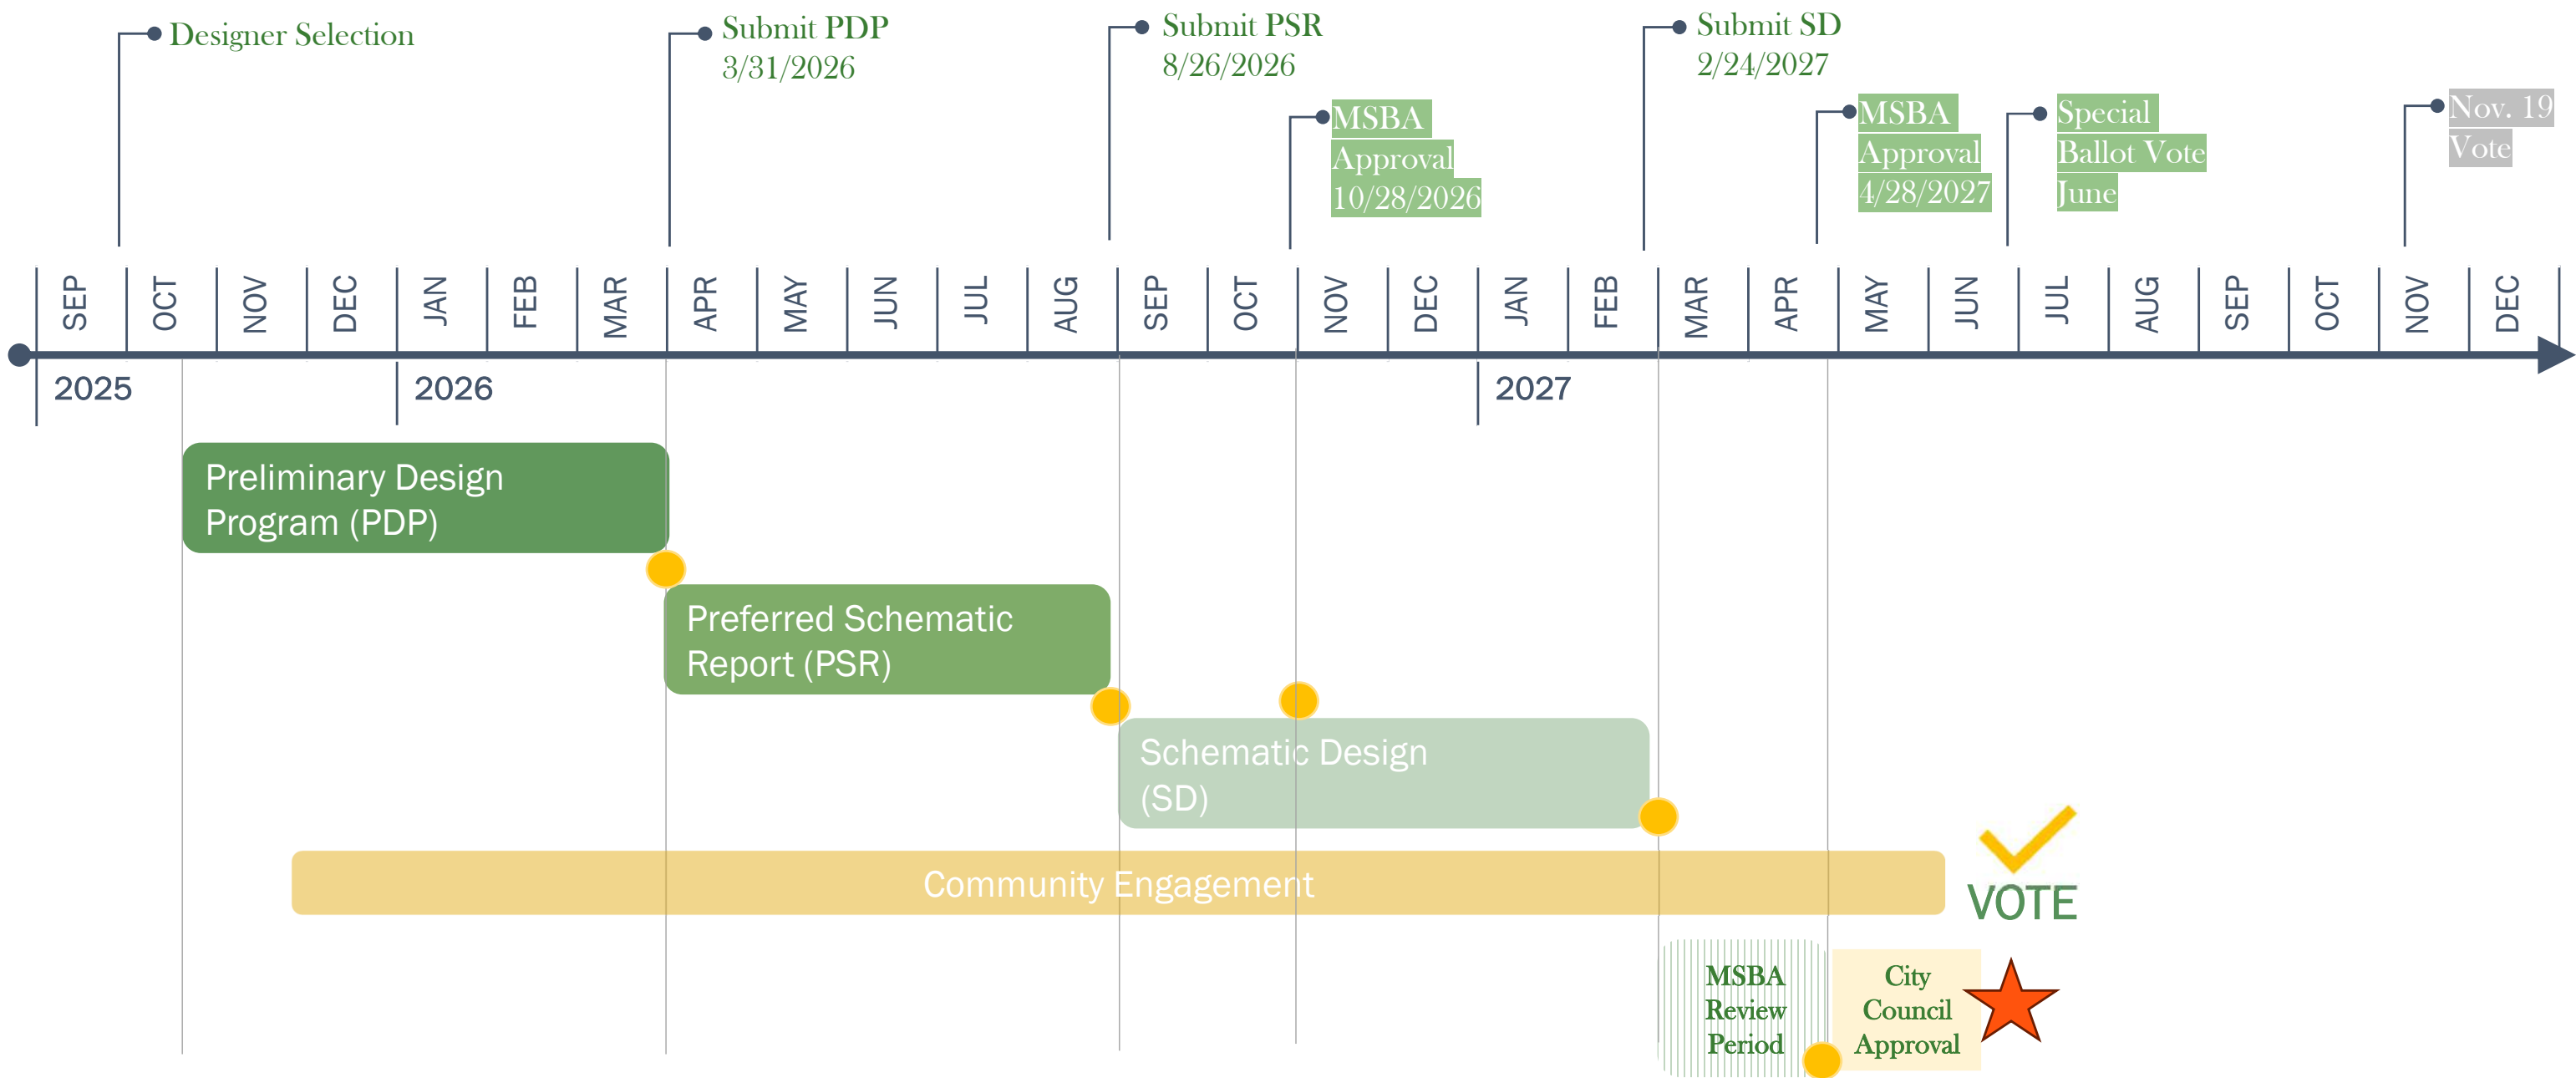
Designer Selection

Submit PDP 3/31/2026

Submit PSR 8/26/2026

MSBA Approval 10/28/2026

Submit SD 2/24/2027

MSBA Approval 4/28/2027

Special Ballot Vote June

Nov. 19 Vote

SEP OCT NOV DEC JAN FEB MAR APR MAY JUN JUL AUG SEP OCT NOV DEC JAN FEB MAR APR MAY JUN JUL AUG SEP OCT NOV DEC

2025 2026 2027

Preliminary Design Program (PDP)

Preferred Schematic Report (PSR)

Schematic Design (SD)

Community Engagement

VOTE

MSBA Review Period

City Council Approval